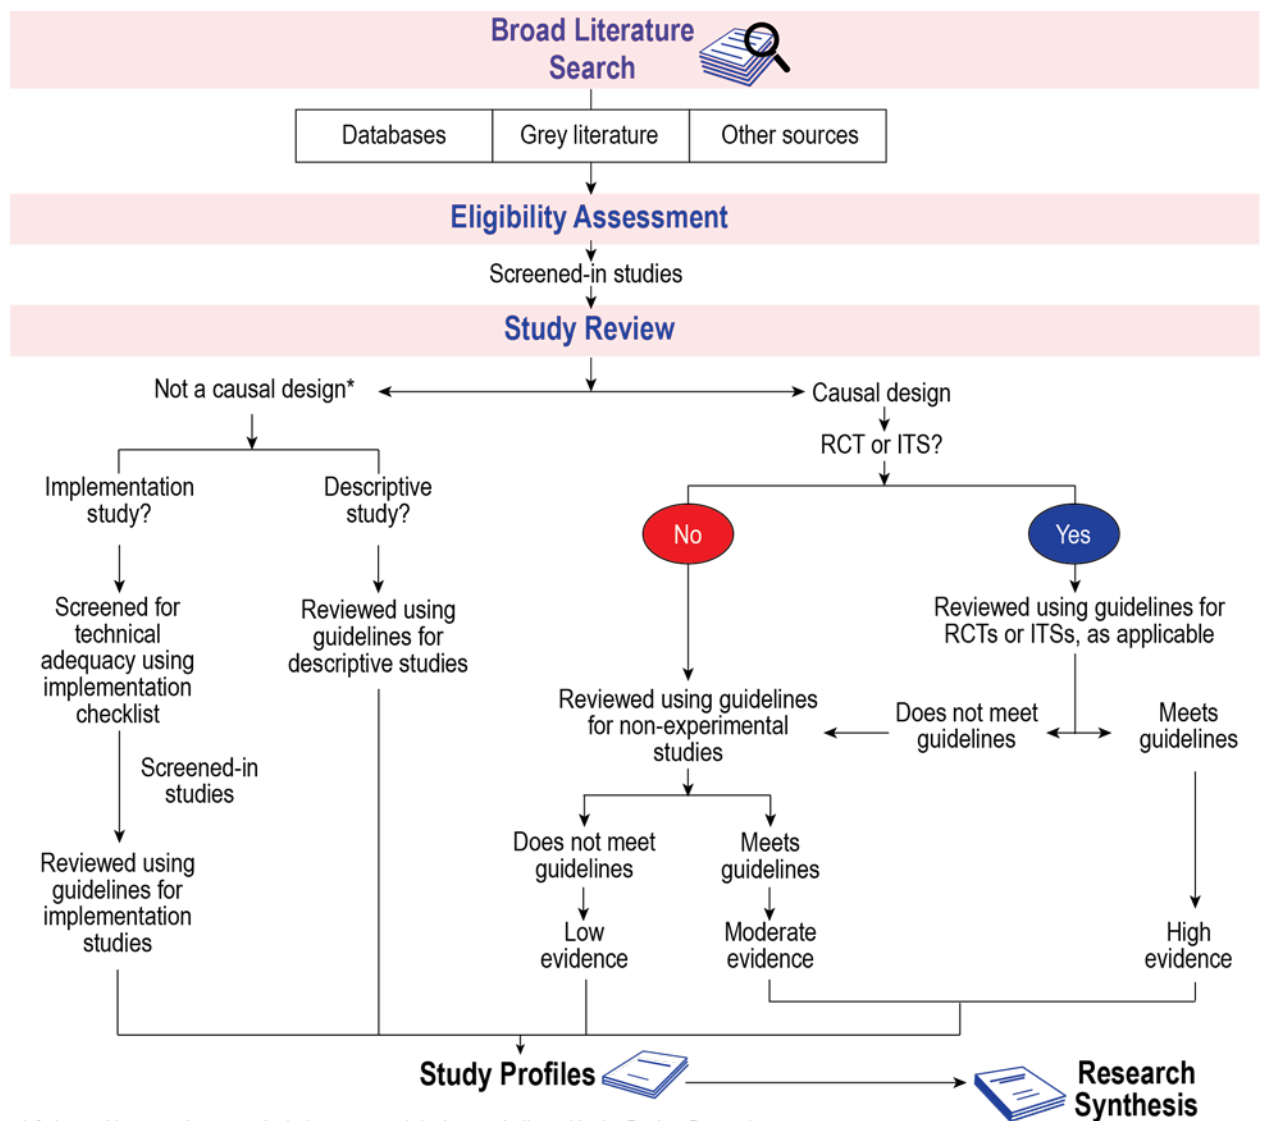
Broad Literature Search

| Databases | Grey literature | Other sources |
|---|---|---|

Eligibility Assessment

Screened-in studies

Study Review

Not a causal design*

Causal design

RCT or ITS?

Implementation study?

Descriptive study?

No

Yes

Screened for technical adequacy using implementation checklist

Reviewed using guidelines for descriptive studies

Reviewed using guidelines for RCTs or ITSs, as applicable

Screened-in studies

Reviewed using guidelines for non-experimental studies

Does not meet guidelines

Meets guidelines

Does not meet guidelines

Meets guidelines

Reviewed using guidelines for implementation studies

Low evidence

Moderate evidence

High evidence

Study Profiles

Research Synthesis

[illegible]